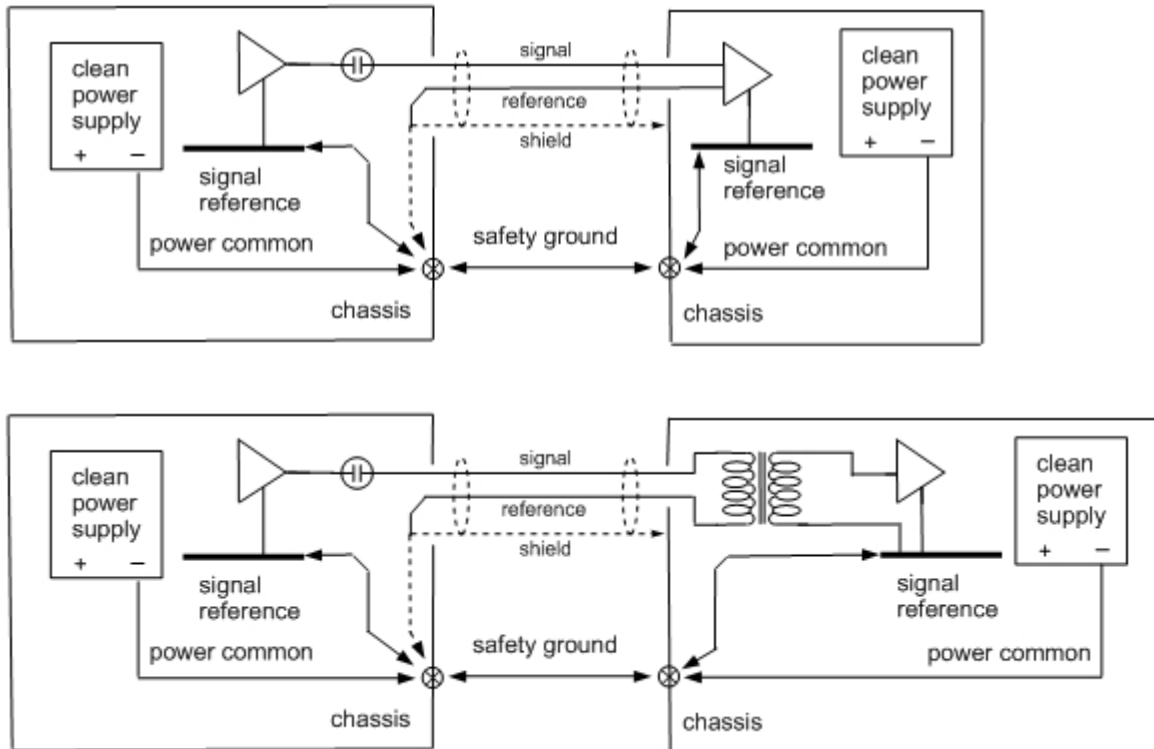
clean power supply
+ −

signal
reference
shield

clean power supply
+ −

signal reference

signal reference

power common

safety ground

power common

chassis

chassis

clean power supply
+ −

signal
reference
shield

clean power supply
+ −

signal reference

signal reference

power common

safety ground

power common

chassis

chassis